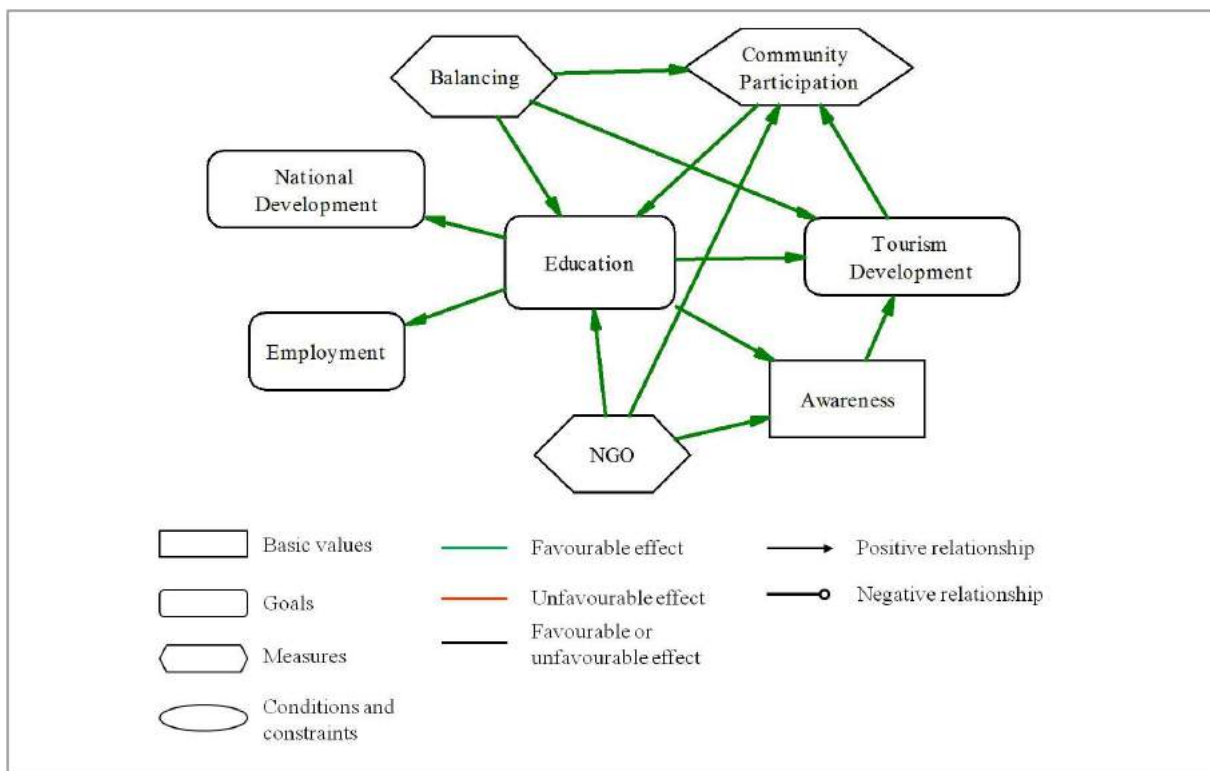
Balancing

Community Participation

National Development

Education

Tourism Development

Employment

Awareness

NGO

Basic values

Goals

Measures

Conditions and constraints

Favourable effect

Unfavourable effect

Favourable or unfavourable effect

Positive relationship

Negative relationship